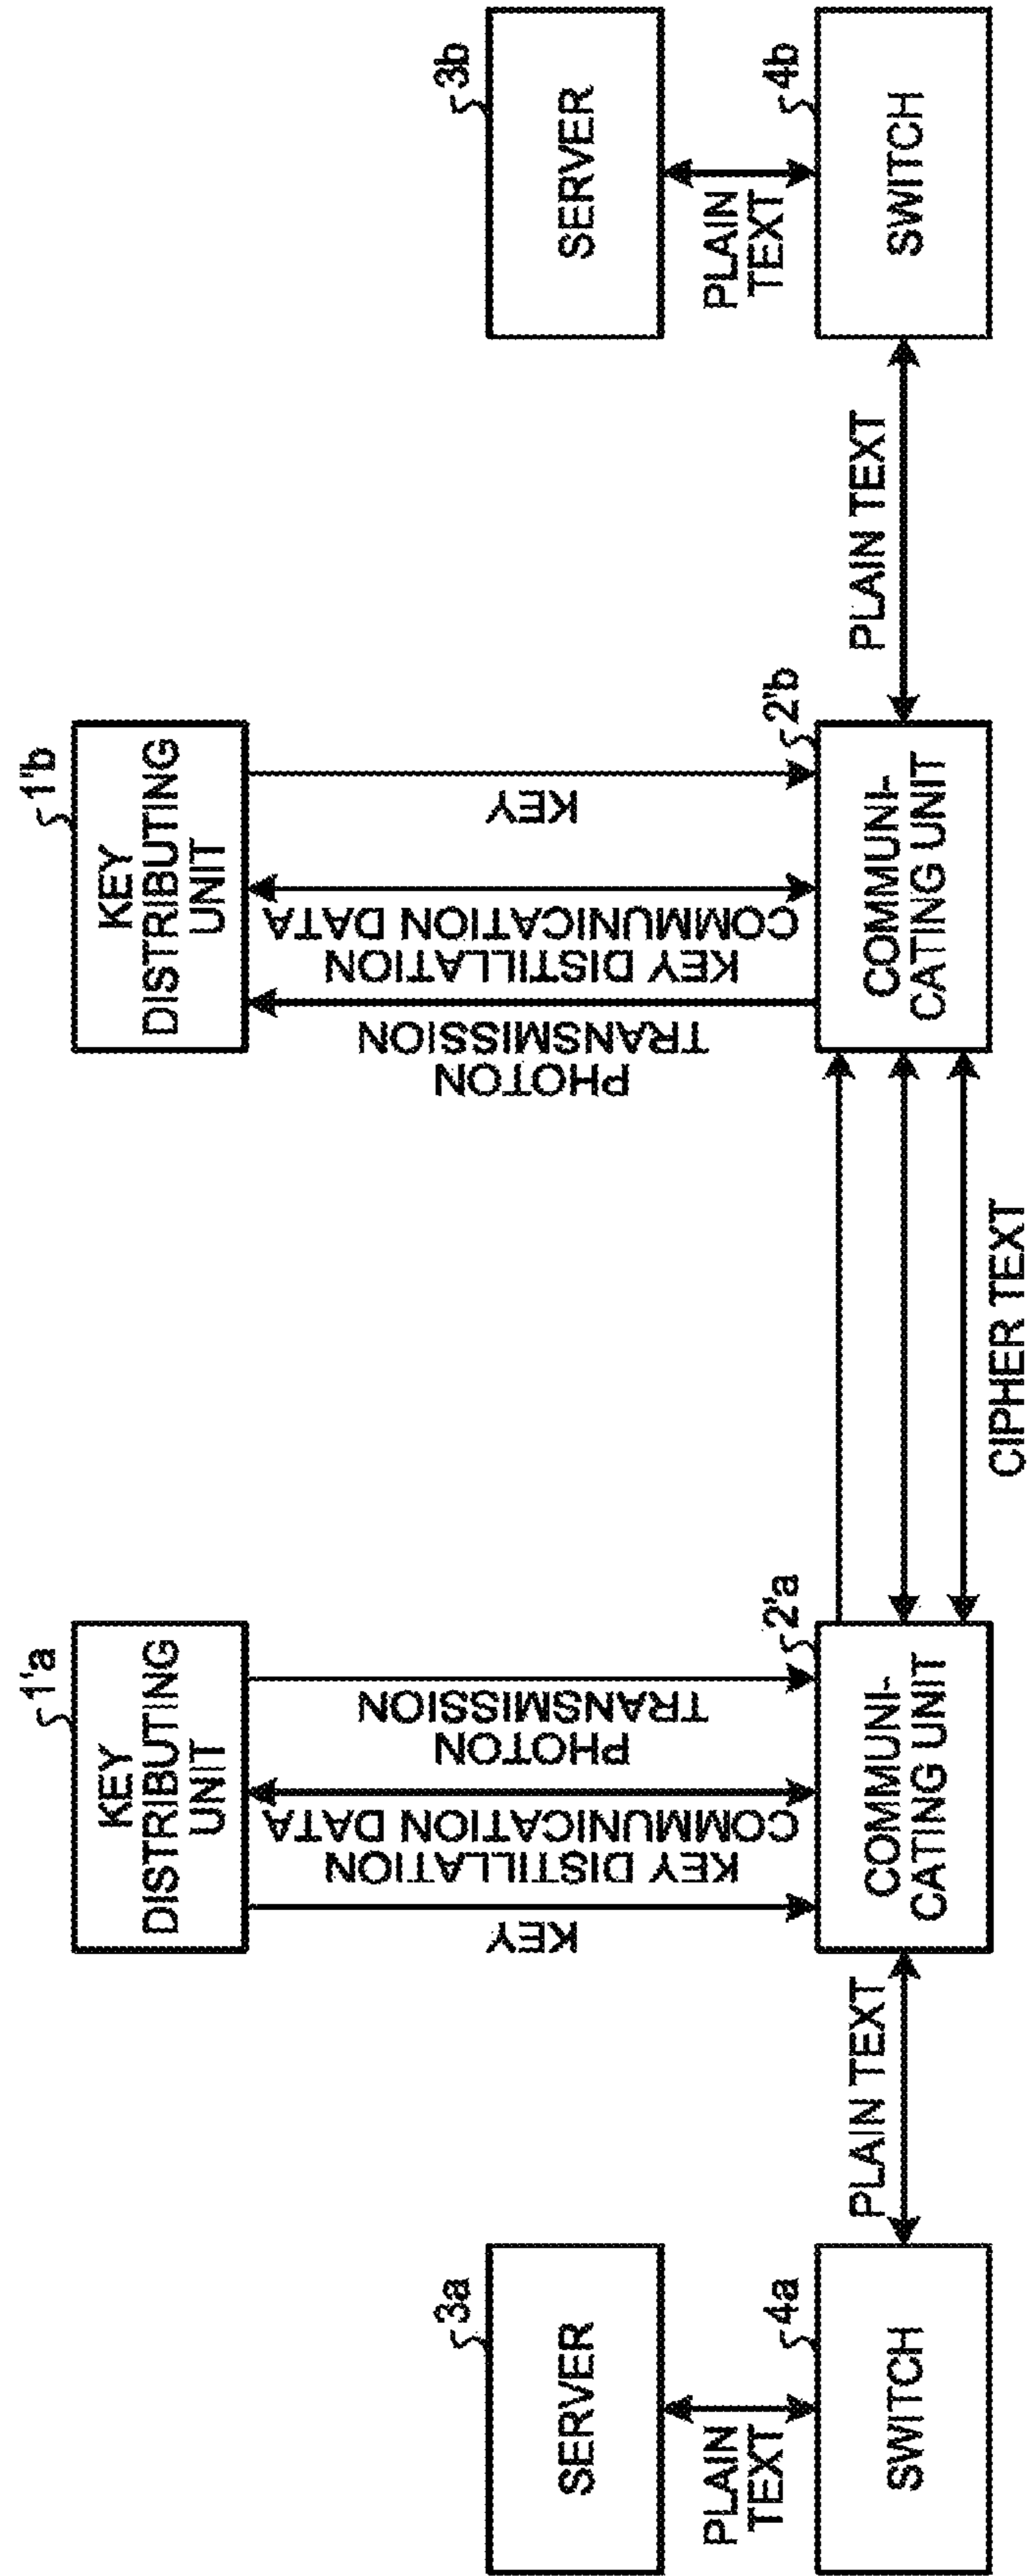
1'a
KEY DISTRIBUTING UNIT

1'b
KEY DISTRIBUTING UNIT

PHOTON TRANSMISSION

KEY DISTILLATION COMMUNICATION DATA

KEY

KEY

KEY DISTILLATION COMMUNICATION DATA

PHOTON TRANSMISSION

2'a
COMMUNI-CATING UNIT

2'b
COMMUNI-CATING UNIT

CIPHER TEXT

3a
SERVER

PLAIN TEXT

4a
SWITCH

PLAIN TEXT

PLAIN TEXT

3b
SERVER

PLAIN TEXT

4b
SWITCH